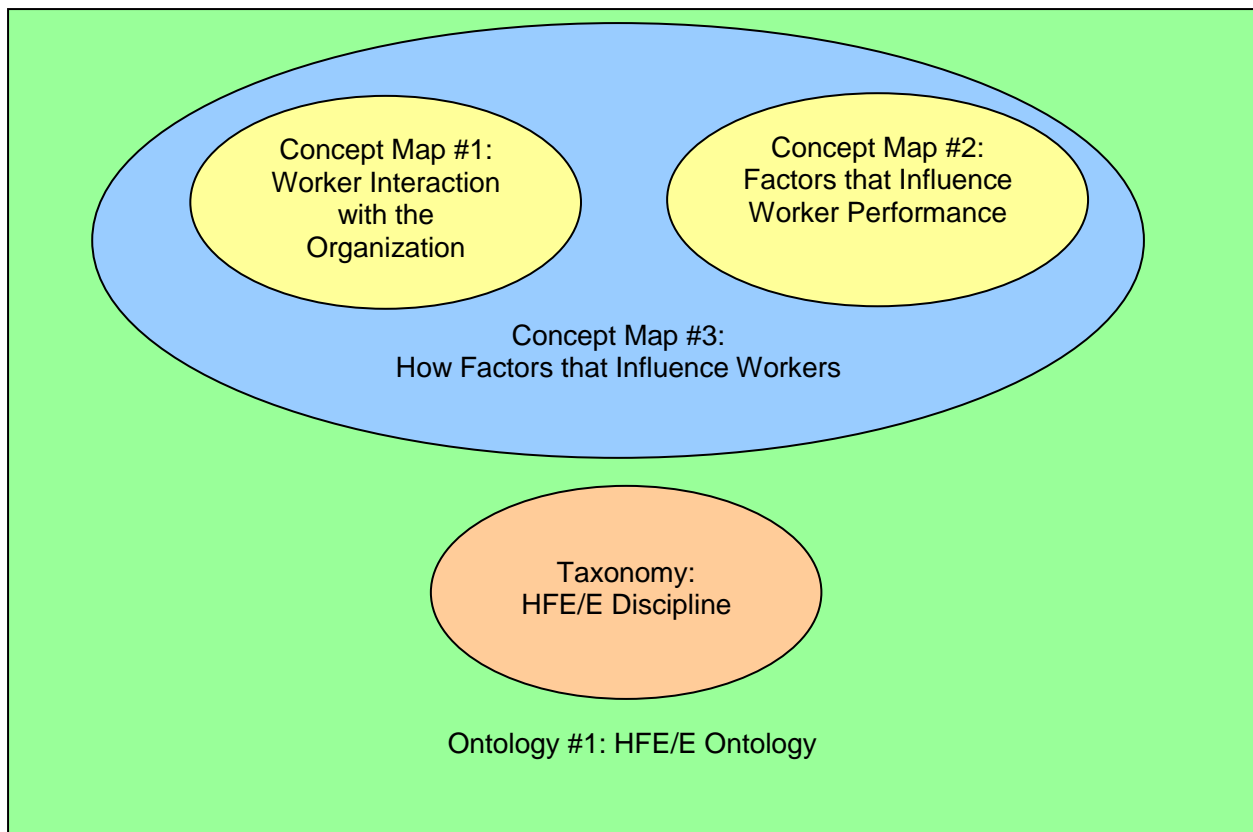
Concept Map #1: Worker Interaction with the Organization

Concept Map #2: Factors that Influence Worker Performance

Concept Map #3: How Factors that Influence Workers

Taxonomy: HFE/E Discipline

Ontology #1: HFE/E Ontology